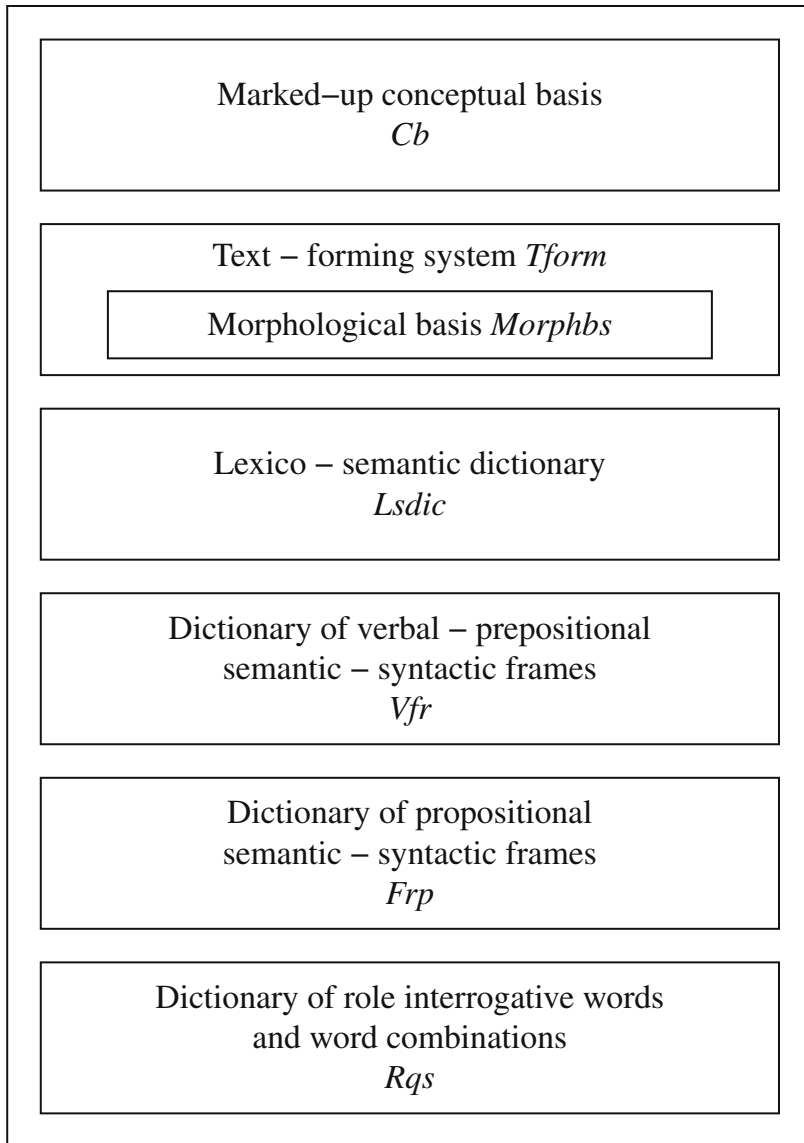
Marked−up conceptual basis
*Cb*

Text − forming system *Tform*

Morphological basis *Morphbs*

Lexico − semantic dictionary
*Lsdic*

Dictionary of verbal − prepositional semantic − syntactic frames
*Vfr*

Dictionary of propositional semantic − syntactic frames
*Frp*

Dictionary of role interrogative words and word combinations
*Rqs*